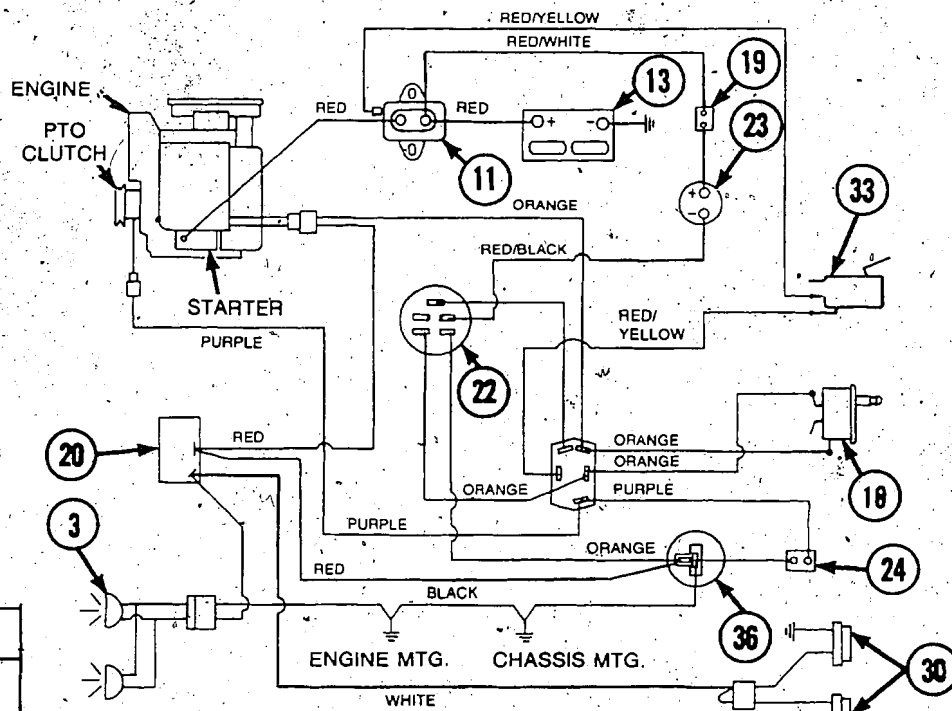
RED/YELLOW
RED/WHITE
ENGINE
PTO CLUTCH
RED
RED
13
19
23
11
ORANGE
33
RED/BLACK
STARTER
RED/YELLOW
PURPLE
22
20
RED
ORANGE
ORANGE
18
ORANGE
PURPLE
PURPLE
3
ORANGE
24
RED
BLACK
36
ENGINE MTG.
CHASSIS MTG.
30
WHITE